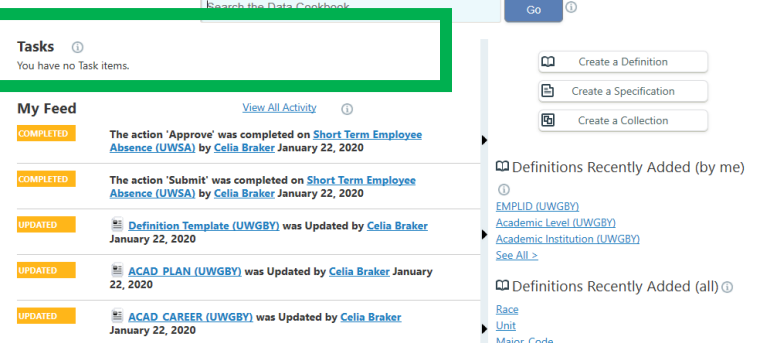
Search the Data Cookbook
Go

Tasks
You have no Task items.

My Feed
View All Activity

COMPLETED
The action 'Approve' was completed on Short Term Employee Absence (UWSA) by Celia Braker January 22, 2020

COMPLETED
The action 'Submit' was completed on Short Term Employee Absence (UWSA) by Celia Braker January 22, 2020

UPDATED
Definition Template (UWGBY) was Updated by Celia Braker January 22, 2020

UPDATED
ACAD_PLAN (UWGBY) was Updated by Celia Braker January 22, 2020

UPDATED
ACAD_CAREER (UWGBY) was Updated by Celia Braker January 22, 2020

Create a Definition
Create a Specification
Create a Collection

Definitions Recently Added (by me)
EMPLID (UWGBY)
Academic Level (UWGBY)
Academic Institution (UWGBY)
See All >

Definitions Recently Added (all)
Race
Unit
Major Code